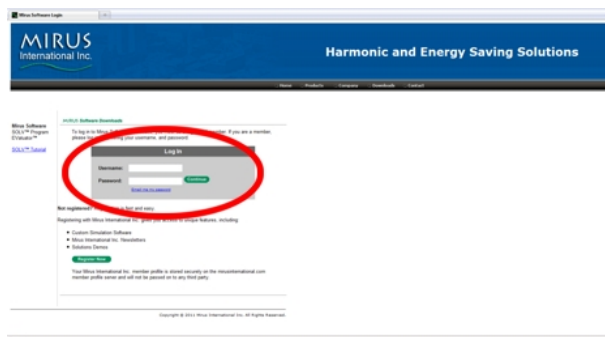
Mirus Software Login

MIRUS
International Inc.

Harmonic and Energy Saving Solutions

Home Products Company Downloads Contact

Mirus Software
SOLV™ Program Evaluator™

SOLV™ Tutorial

MIRUS Software Downloads

To log in to Mirus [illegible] member. If you are a member, please log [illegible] your username, and password.

Log In

Username:

Password:

Continue

Email me my password

Not registered? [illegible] fast and easy.

Registering with Mirus International Inc. gives you access to unique features, including:

Custom Simulation Software
Mirus International Inc. Newsletters
Solutions Demos

Register Now

Your Mirus International Inc. member profile is stored securely on the mirusinternational.com member profile server and will not be passed on to any third party.

Copyright © 2011 Mirus International Inc. All Rights Reserved.